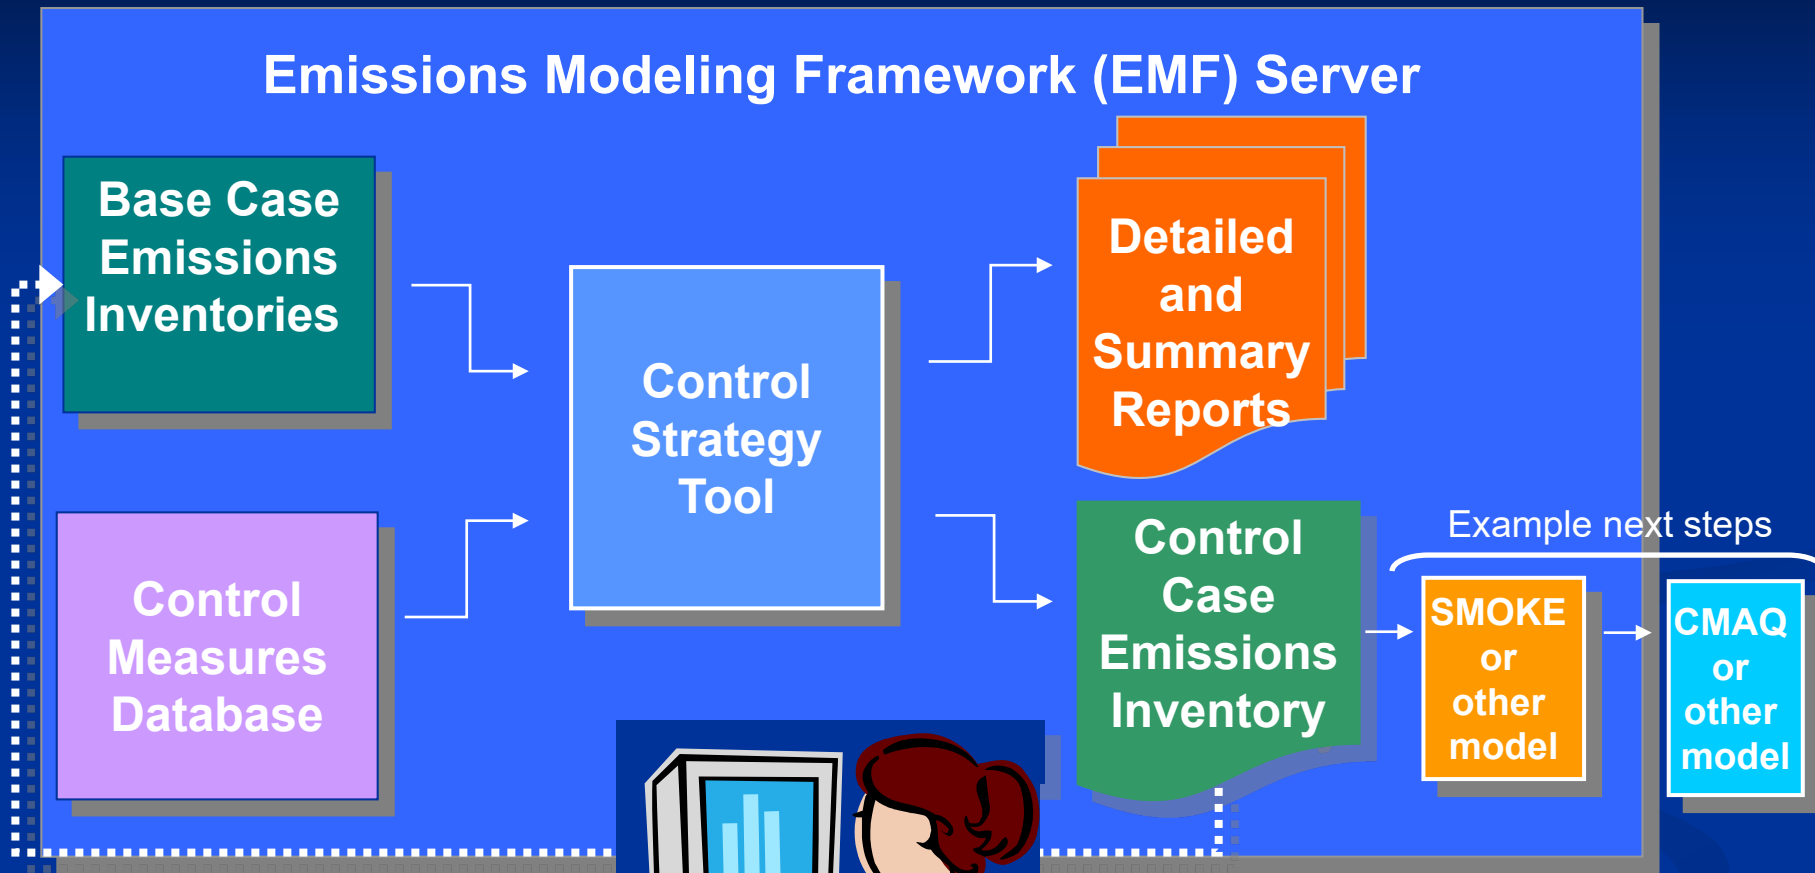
Emissions Modeling Framework (EMF) Server

Base Case Emissions Inventories

Control Measures Database

Control Strategy Tool

Detailed and Summary Reports

Control Case Emissions Inventory

Example next steps

SMOKE or other model

CMAQ or other model